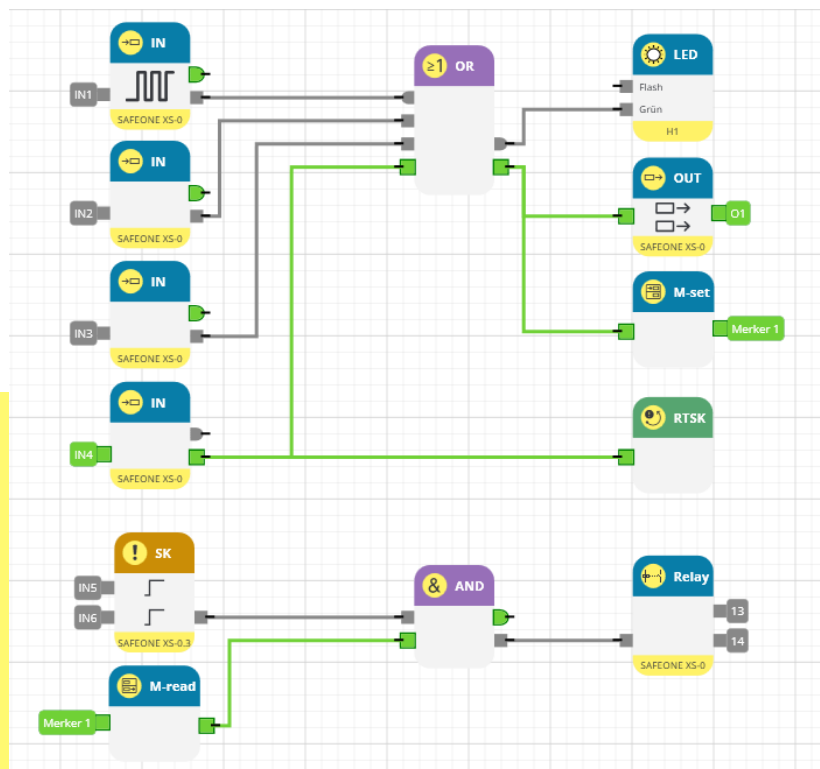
IN
IN1
SAFEONE XS-0

IN
IN2
SAFEONE XS-0

IN
IN3
SAFEONE XS-0

IN
IN4
SAFEONE XS-0

≥1 OR

LED
Flash
Grün
H1

OUT
O1
SAFEONE XS-0

M-set
Merker 1

RTSK

! SK
IN5
IN6
SAFEONE XS-0.3

& AND

Relay
13
14
SAFEONE XS-0

M-read
Merker 1